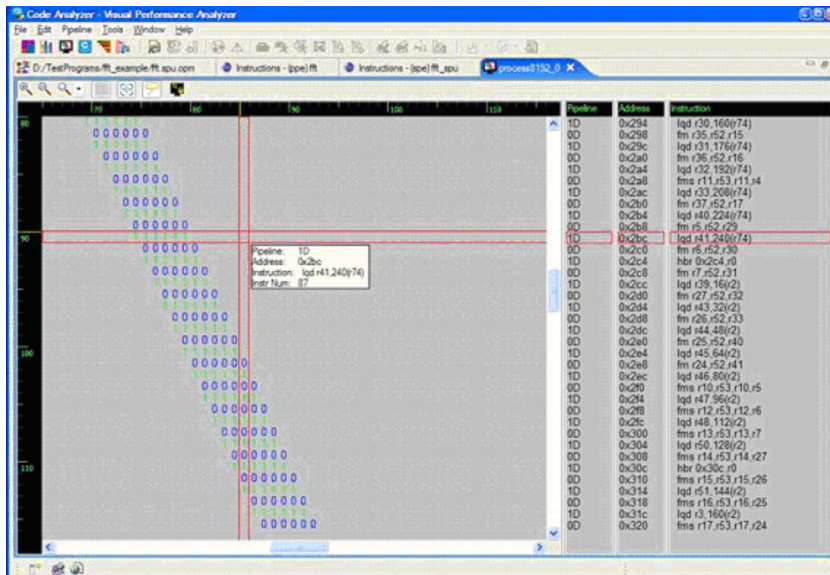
Code Analyzer - Visual Performance Analyzer

File Edit Pipeline Tools Window Help

D:/TestPrograms/fft_example/fft.spu.cpm | Instructions - (ppe) fft | Instructions - (spe) fft_spu | process8152_0

70 80 90 100 110

80

90

100

110

Pipeline: 1D
Address: 0x2bc
Instruction: lqd r41,240(r74)
Instr Num: 87

| Pipeline | Address | Instruction |
|---|---|---|
| 1D | 0x294 | lqd r30,160(r74) |
| 0D | 0x298 | fm r35,r52,r15 |
| 1D | 0x29c | lqd r31,176(r74) |
| 0D | 0x2a0 | fm r36,r52,r16 |
| 1D | 0x2a4 | lqd r32,192(r74) |
| 0D | 0x2a8 | fms r11,r53,r11,r4 |
| 1D | 0x2ac | lqd r33,208(r74) |
| 0D | 0x2b0 | fm r37,r52,r17 |
| 1D | 0x2b4 | lqd r40,224(r74) |
| 0D | 0x2b8 | fm r5,r52,r29 |
| 1D | 0x2bc | lqd r41,240(r74) |
| 0D | 0x2c0 | fm r6,r52,r30 |
| 1D | 0x2c4 | hbr 0x2c4,r0 |
| 0D | 0x2c8 | fm r7,r52,r31 |
| 1D | 0x2cc | lqd r39,16(r2) |
| 0D | 0x2d0 | fm r27,r52,r32 |
| 1D | 0x2d4 | lqd r43,32(r2) |
| 0D | 0x2d8 | fm r26,r52,r33 |
| 1D | 0x2dc | lqd r44,48(r2) |
| 0D | 0x2e0 | fm r25,r52,r40 |
| 1D | 0x2e4 | lqd r45,64(r2) |
| 0D | 0x2e8 | fm r24,r52,r41 |
| 1D | 0x2ec | lqd r46,80(r2) |
| 0D | 0x2f0 | fms r10,r53,r10,r5 |
| 1D | 0x2f4 | lqd r47,96(r2) |
| 0D | 0x2f8 | fms r12,r53,r12,r6 |
| 1D | 0x2fc | lqd r48,112(r2) |
| 0D | 0x300 | fms r13,r53,r13,r7 |
| 1D | 0x304 | lqd r50,128(r2) |
| 0D | 0x308 | fms r14,r53,r14,r27 |
| 1D | 0x30c | hbr 0x30c,r0 |
| 0D | 0x310 | fms r15,r53,r15,r26 |
| 1D | 0x314 | lqd r51,144(r2) |
| 0D | 0x318 | fms r16,r53,r16,r25 |
| 1D | 0x31c | lqd r3,160(r2) |
| 0D | 0x320 | fms r17,r53,r17,r24 |